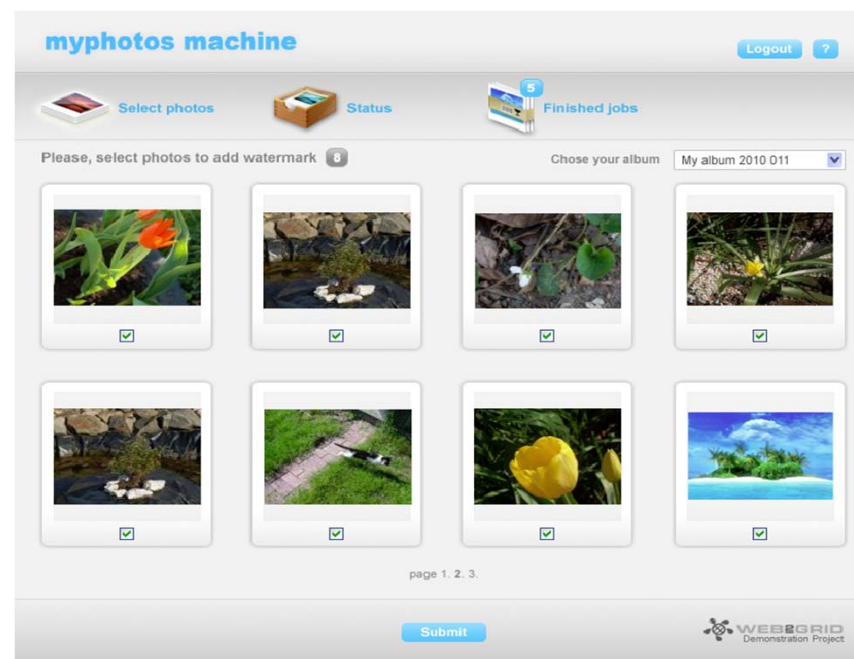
myphotos machine

Logout ?

Select photos

Status

5

Finished jobs

Please, select photos to add watermark 8

Chose your album My album 2010 O11

page 1. 2. 3.

Submit

WEB2GRID Demonstration Project